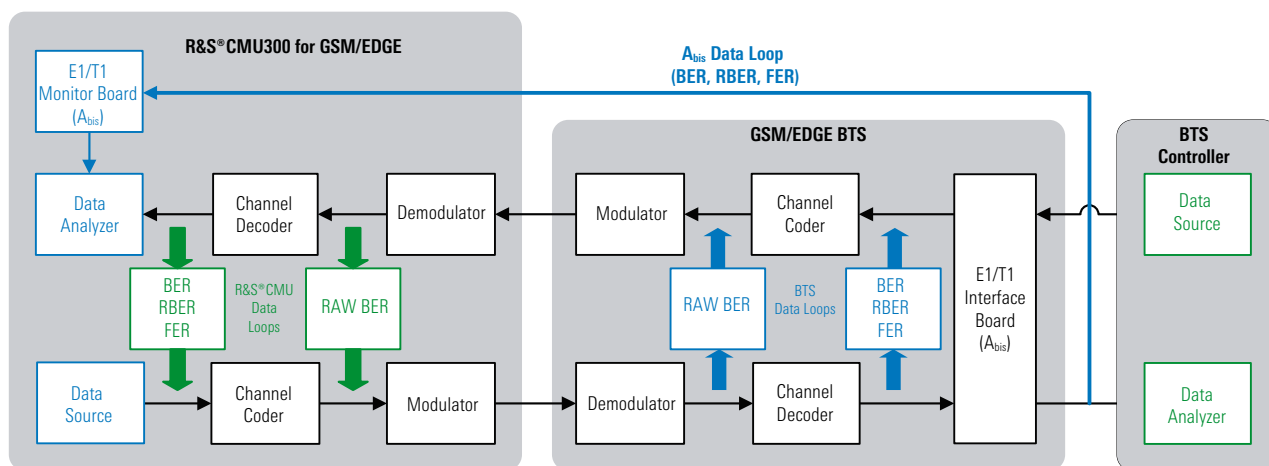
R&S®CMU300 for GSM/EDGE

$A_{bis}$ Data Loop
(BER, RBER, FER)

E1/T1 Monitor Board ($A_{bis}$)

GSM/EDGE BTS

BTS Controller

Data Analyzer

Channel Decoder

Demodulator

Modulator

Channel Coder

E1/T1 Interface Board ($A_{bis}$)

Data Source

BER RBER FER

R&S®CMU Data Loops

RAW BER

RAW BER

BTS Data Loops

BER RBER FER

Data Source

Channel Coder

Modulator

Demodulator

Channel Decoder

Data Analyzer